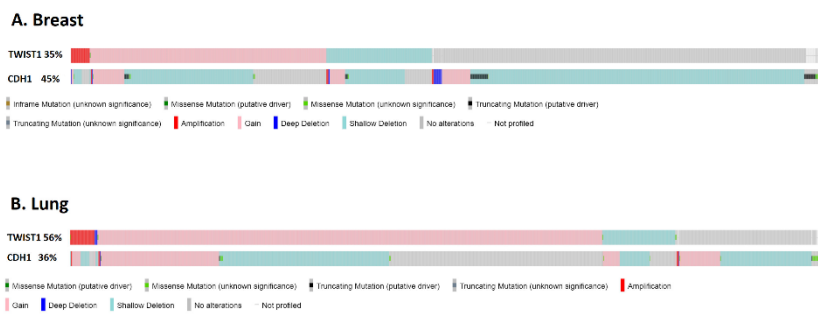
A. Breast

TWIST1 35%

CDH1 45%

Inframe Mutation (unknown significance) Missense Mutation (putative driver) Missense Mutation (unknown significance) Truncating Mutation (putative driver)

Truncating Mutation (unknown significance) Amplification Gain Deep Deletion Shallow Deletion No alterations Not profiled

B. Lung

TWIST1 56%

CDH1 36%

Missense Mutation (putative driver) Missense Mutation (unknown significance) Truncating Mutation (putative driver) Truncating Mutation (unknown significance) Amplification

Gain Deep Deletion Shallow Deletion No alterations Not profiled